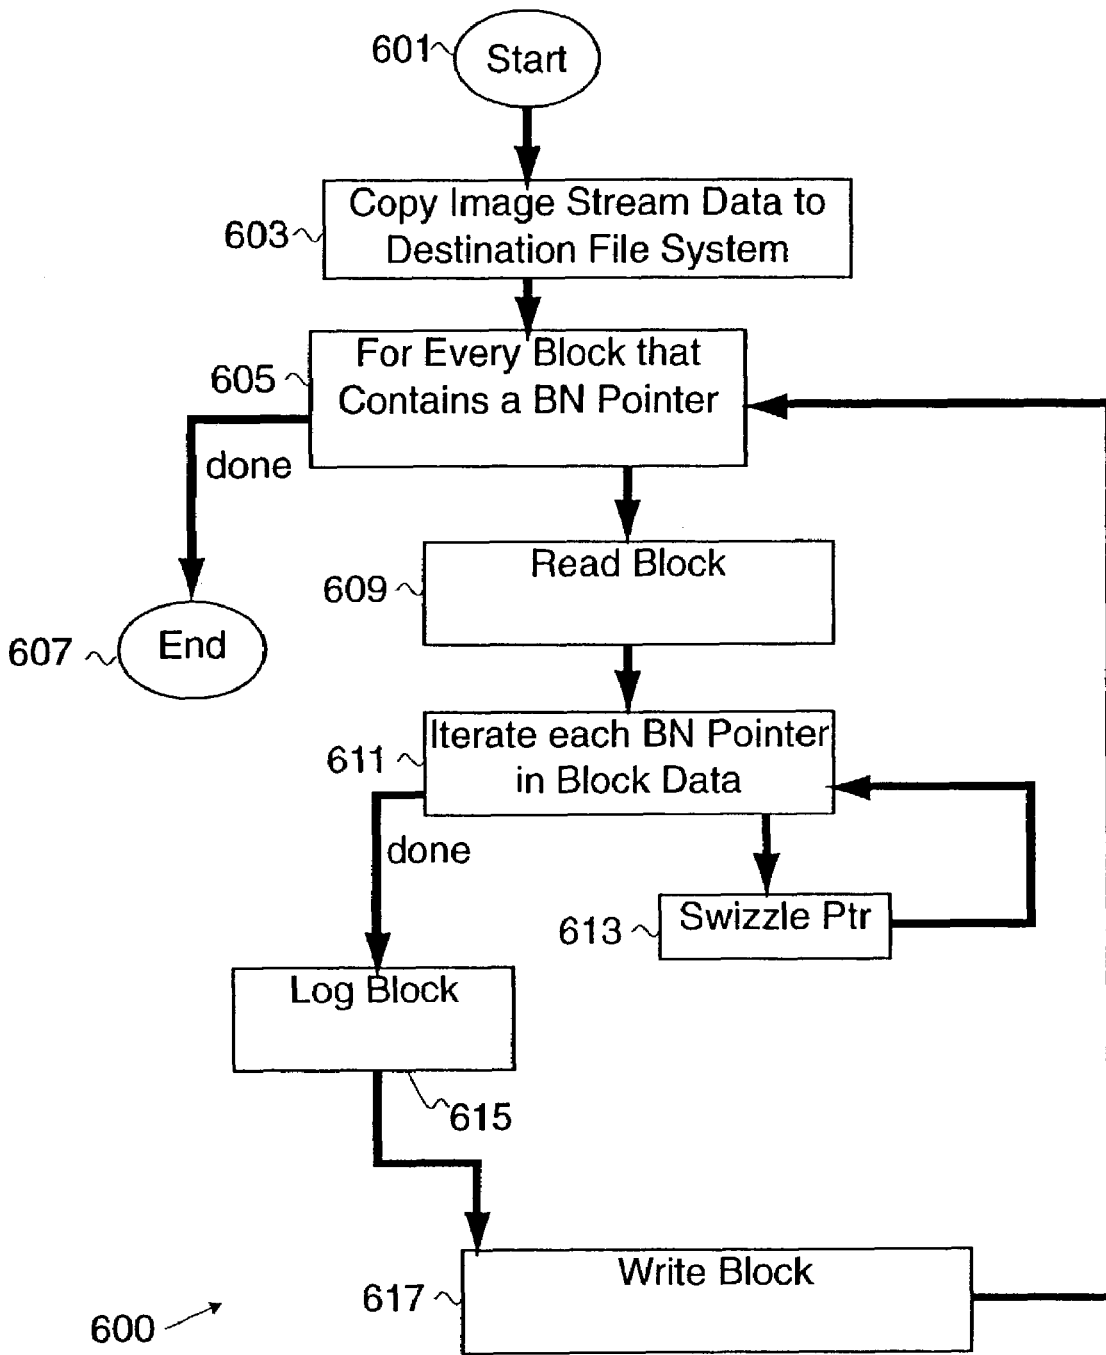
601 Start

603 Copy Image Stream Data to Destination File System

605 For Every Block that Contains a BN Pointer

done

607 End

609 Read Block

611 Iterate each BN Pointer in Block Data

done

613 Swizzle Ptr

Log Block

615

617 Write Block

600